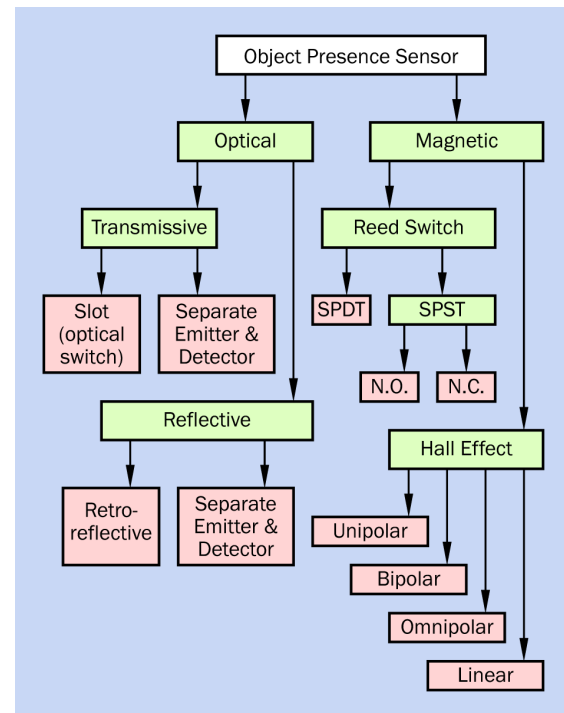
Object Presence Sensor

Optical

Magnetic

Transmissive

Reed Switch

Slot (optical switch)

Separate Emitter & Detector

SPDT

SPST

N.O.

N.C.

Reflective

Hall Effect

Retro-reflective

Separate Emitter & Detector

Unipolar

Bipolar

Omnipolar

Linear